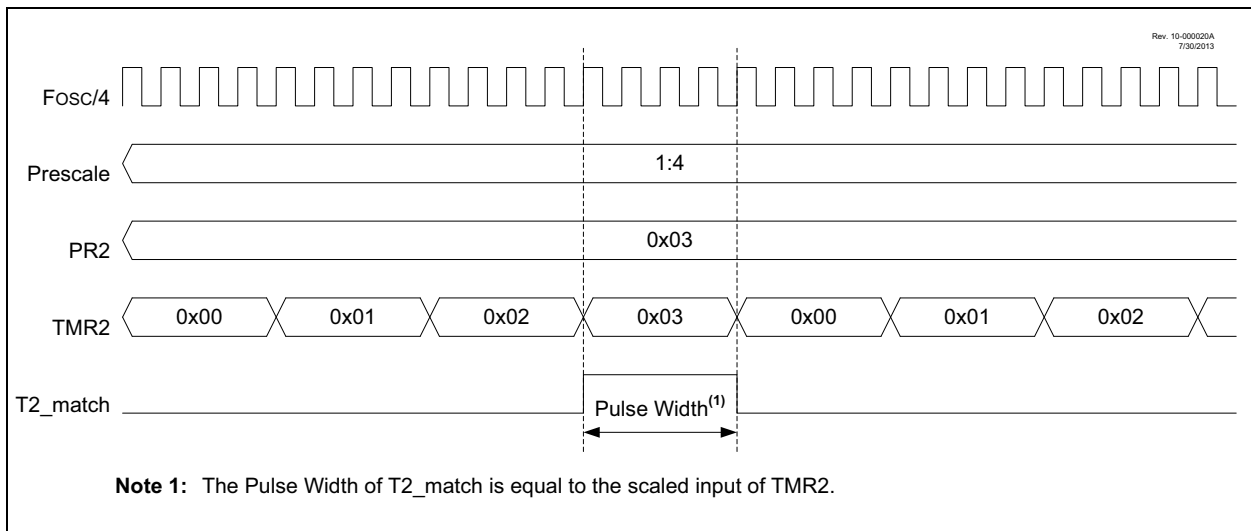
Rev. 10-000020A
7/30/2013

Fosc/4

Prescale

1:4

PR2

0x03

TMR2

0x00

0x01

0x02

0x03

0x00

0x01

0x02

T2_match

Pulse Width$^{(1)}$

**Note 1:** The Pulse Width of T2_match is equal to the scaled input of TMR2.